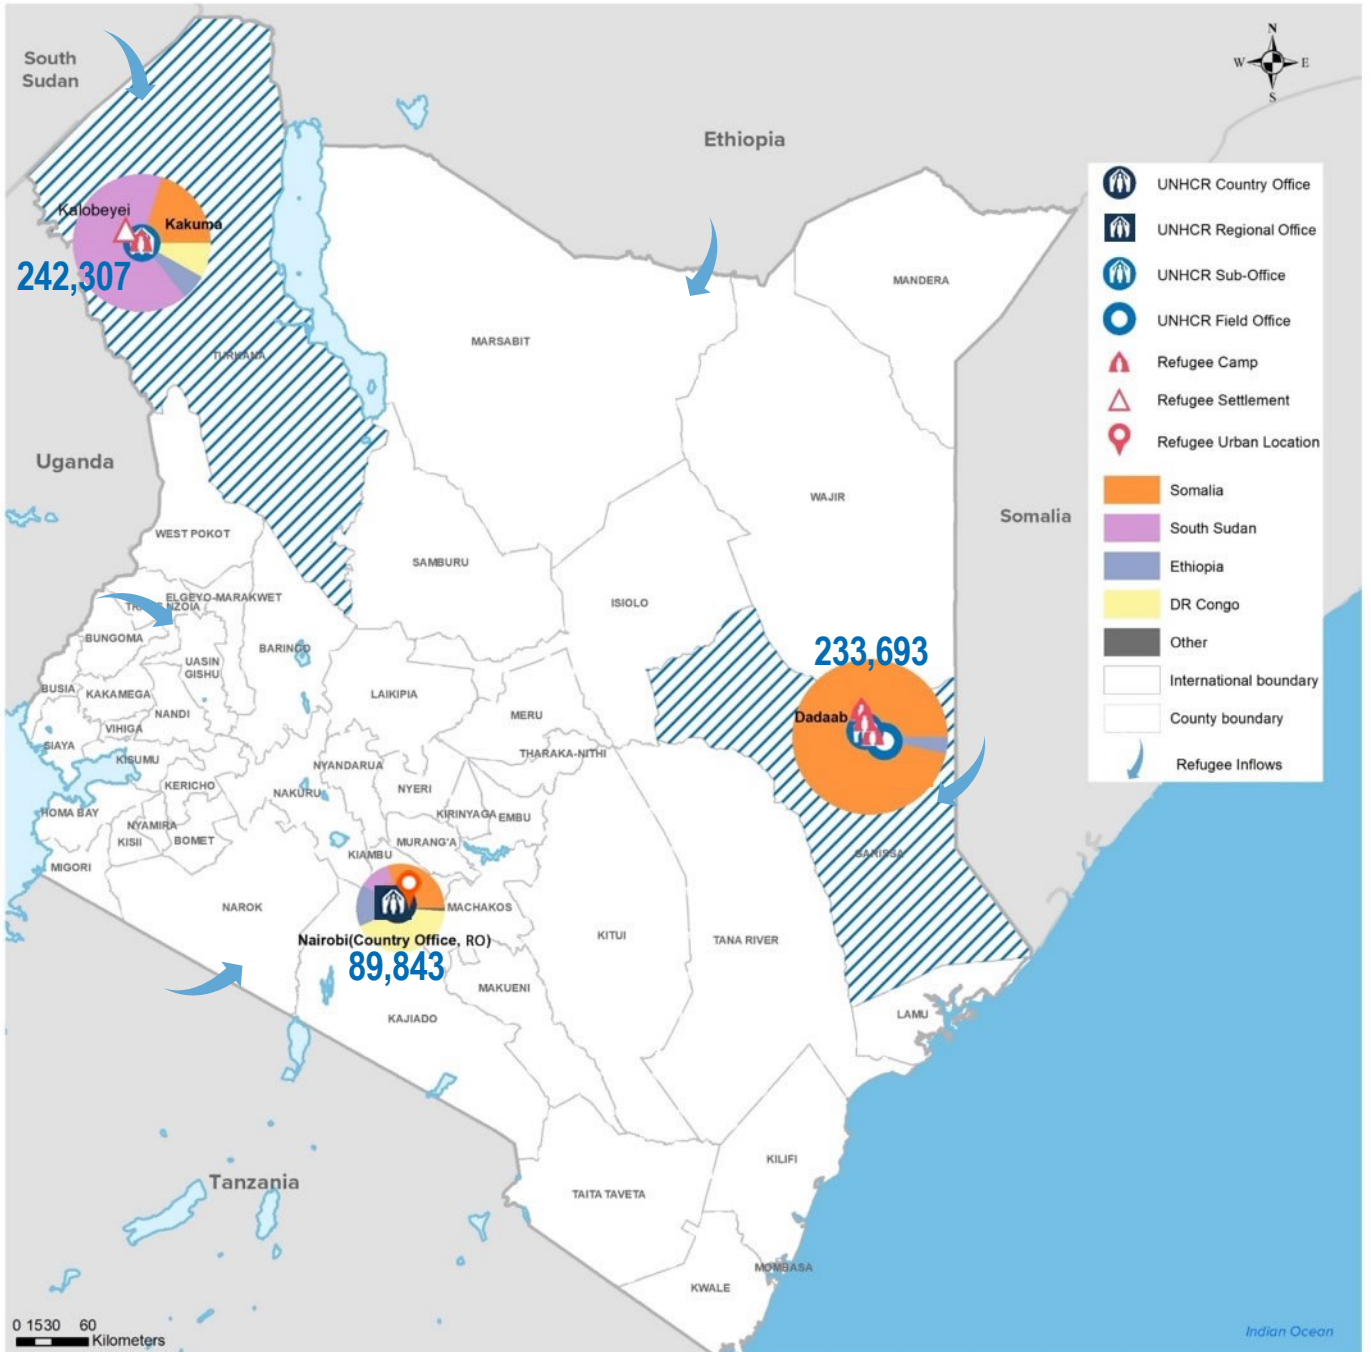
South Sudan

Ethiopia

N
W E
S

Kalobeyei
Kakuma
242,307

TURKANA

MARSABIT

MANDERA

UNHCR Country Office
UNHCR Regional Office
UNHCR Sub-Office
UNHCR Field Office
Refugee Camp
Refugee Settlement
Refugee Urban Location
Somalia
South Sudan
Ethiopia
DR Congo
Other
International boundary
County boundary
Refugee Inflows

Uganda

WAJIR

Somalia

WEST POKOT

SAMBURU

ELGEYO-MARAKWET
TRANS NZOIA

ISIOLO

233,693

BUNGOMA
UASIN GISHU
BARINGO
BUSIA
KAKAMEGA
LAIKIPIA
Dadaab
NANDI
MERU
VIHIGA
SIAYA
THARAKA-NITHI
KISUMU
NYANDARUA
KERICHO
NYERI
NAKURU
HOMA BAY
KIRINYAGA
EMBU
NYAMIRA
KISII
BOMET
MURANG'A
GARISSA
KIAMBU
MIGORI

NAROK
MACHAKOS
KITUI
Nairobi(Country Office, RO)
TANA RIVER
89,843

MAKUENI
KAJIADO
LAMU

KILIFI

Tanzania

TAITA TAVETA

MOMBASA
KWALE

0 1530 60
Kilometers

Indian Ocean